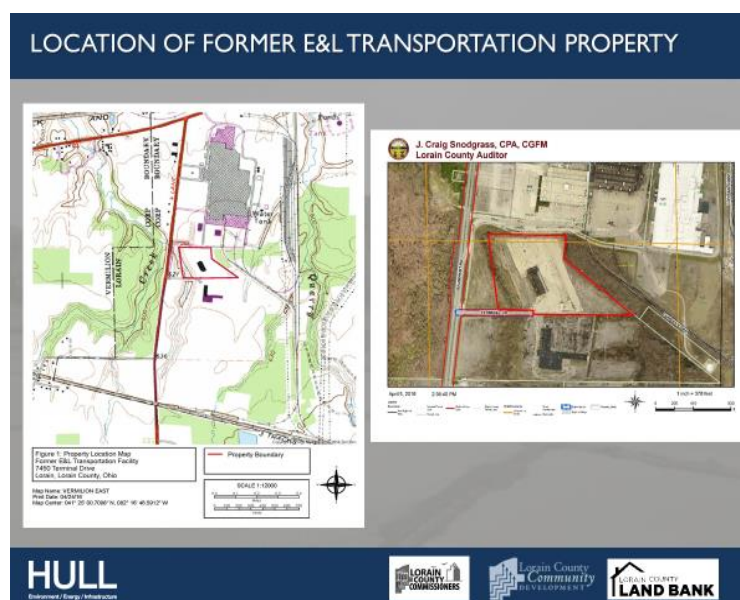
LOCATION OF FORMER E&L TRANSPORTATION PROPERTY

VERMILION
LORAIN
CORP BOUNDARY
CORP BOUNDARY
Creek
Quarry
Water Tank

Figure 1: Property Location Map
Former E&L Transportation Facility
7450 Terminal Drive
Lorain, Lorain County, Ohio

Map Name: VERMILION EAST
Print Date: 04/24/18
Map Center: 041° 20' 50.7080" N, 082° 16' 45.5912" W

Property Boundary

SCALE 1:12000

J. Craig Snodgrass, CPA, CGFM
Lorain County Auditor

April 5, 2018 2:58:40 PM

1 inch = 376 feet

HULL
Environment / Energy / Infrastructure

LORAIN COUNTY COMMISSIONERS

Lorain County Community Development

LORAIN COUNTY LAND BANK